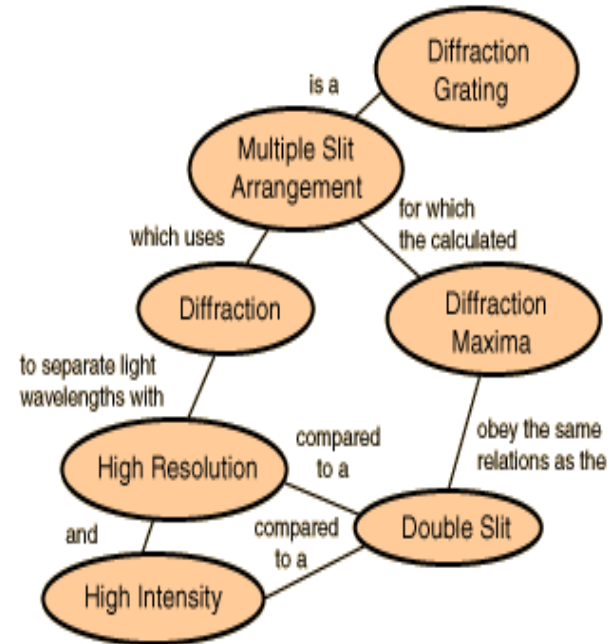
Diffraction Grating

is a

Multiple Slit Arrangement

which uses

for which the calculated

Diffraction

Diffraction Maxima

to separate light wavelengths with

obey the same relations as the

compared to a

High Resolution

and

compared to a

Double Slit

High Intensity